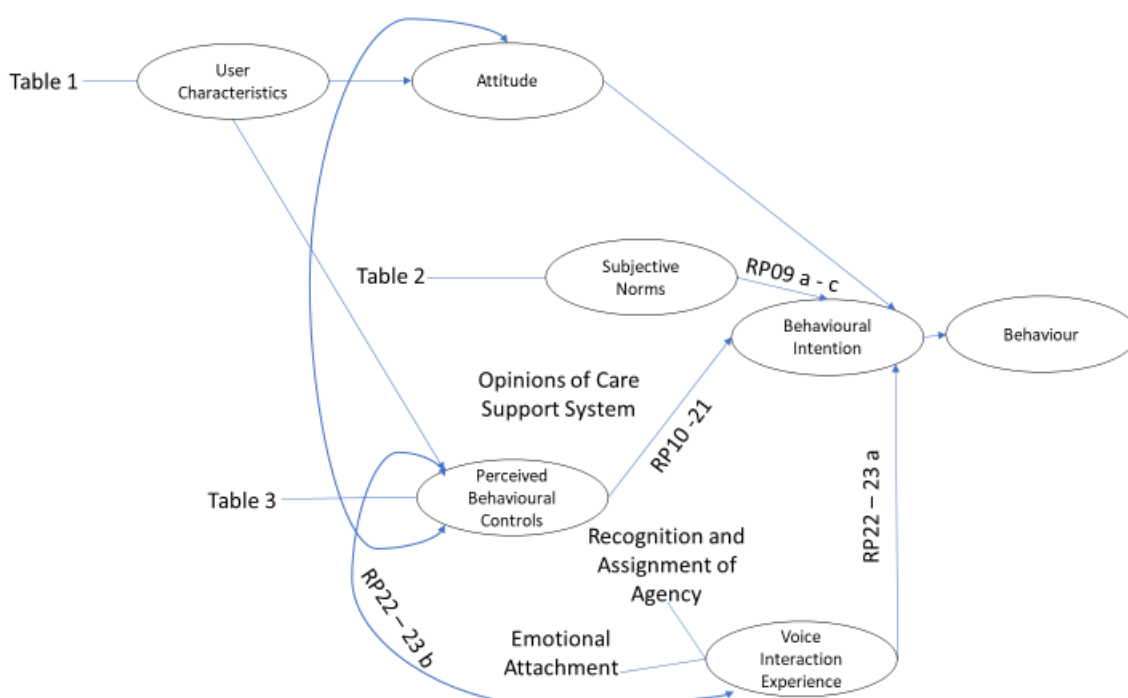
Table 1

User Characteristics

Attitude

Table 2

Subjective Norms

RP09 a - c

Behavioural Intention

Behaviour

Opinions of Care Support System

RP10 -21

Table 3

Perceived Behavioural Controls

Recognition and Assignment of Agency

RP22 – 23 a

RP22 – 23 b

Emotional Attachment

Voice Interaction Experience